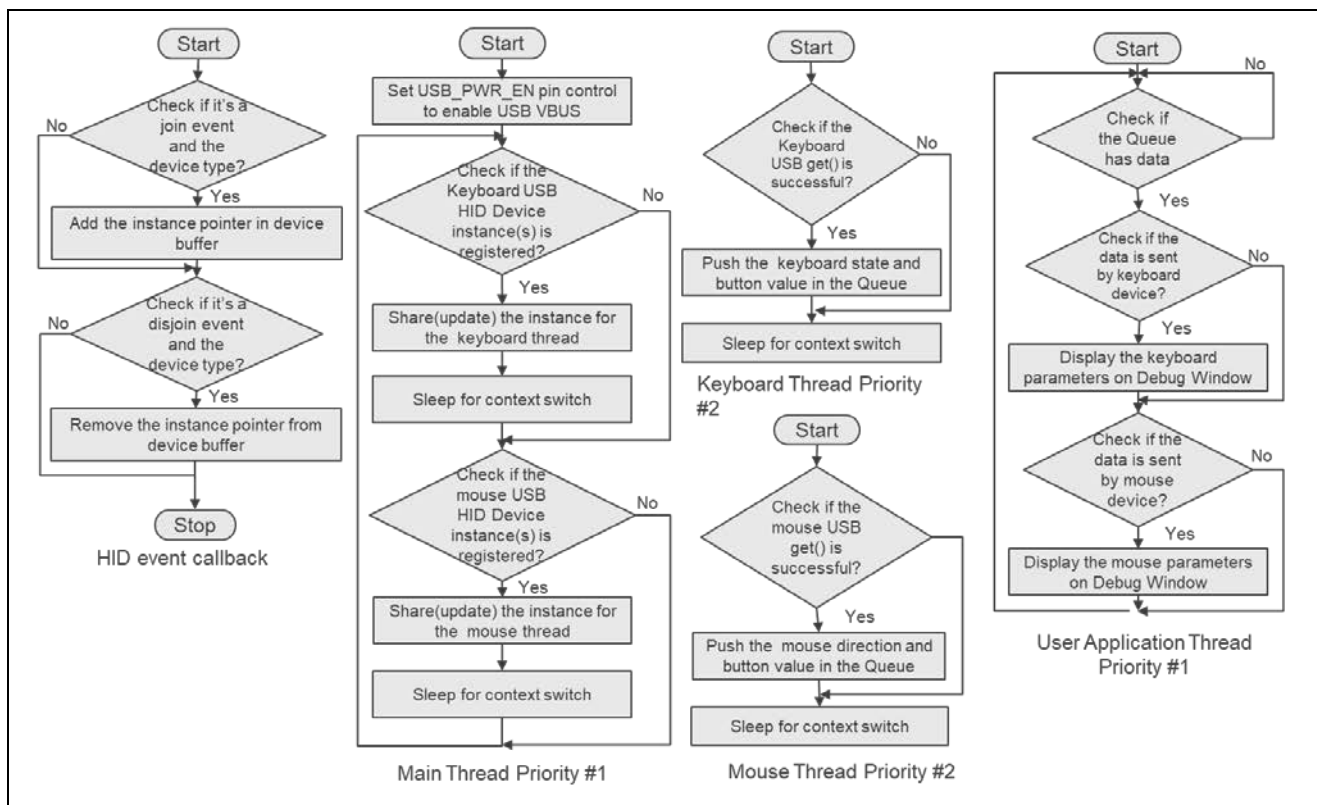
Start

Check if it's a join event and the device type?

No

Yes

Add the instance pointer in device buffer

Check if it's a disjoin event and the device type?

No

Yes

Remove the instance pointer from device buffer

Stop

HID event callback

Start

Set USB_PWR_EN pin control to enable USB VBUS

Check if the Keyboard USB HID Device instance(s) is registered?

No

Yes

Share(update) the instance for the keyboard thread

Sleep for context switch

Check if the mouse USB HID Device instance(s) is registered?

No

Yes

Share(update) the instance for the mouse thread

Sleep for context switch

Main Thread Priority #1

Start

Check if the Keyboard USB get() is successful?

No

Yes

Push the keyboard state and button value in the Queue

Sleep for context switch

Keyboard Thread Priority #2

Start

Check if the mouse USB get() is successful?

Yes

Push the mouse direction and button value in the Queue

Sleep for context switch

Mouse Thread Priority #2

Start

No

Check if the Queue has data

Yes

Check if the data is sent by keyboard device?

No

Yes

Display the keyboard parameters on Debug Window

Check if the data is sent by mouse device?

No

Yes

Display the mouse parameters on Debug Window

User Application Thread Priority #1